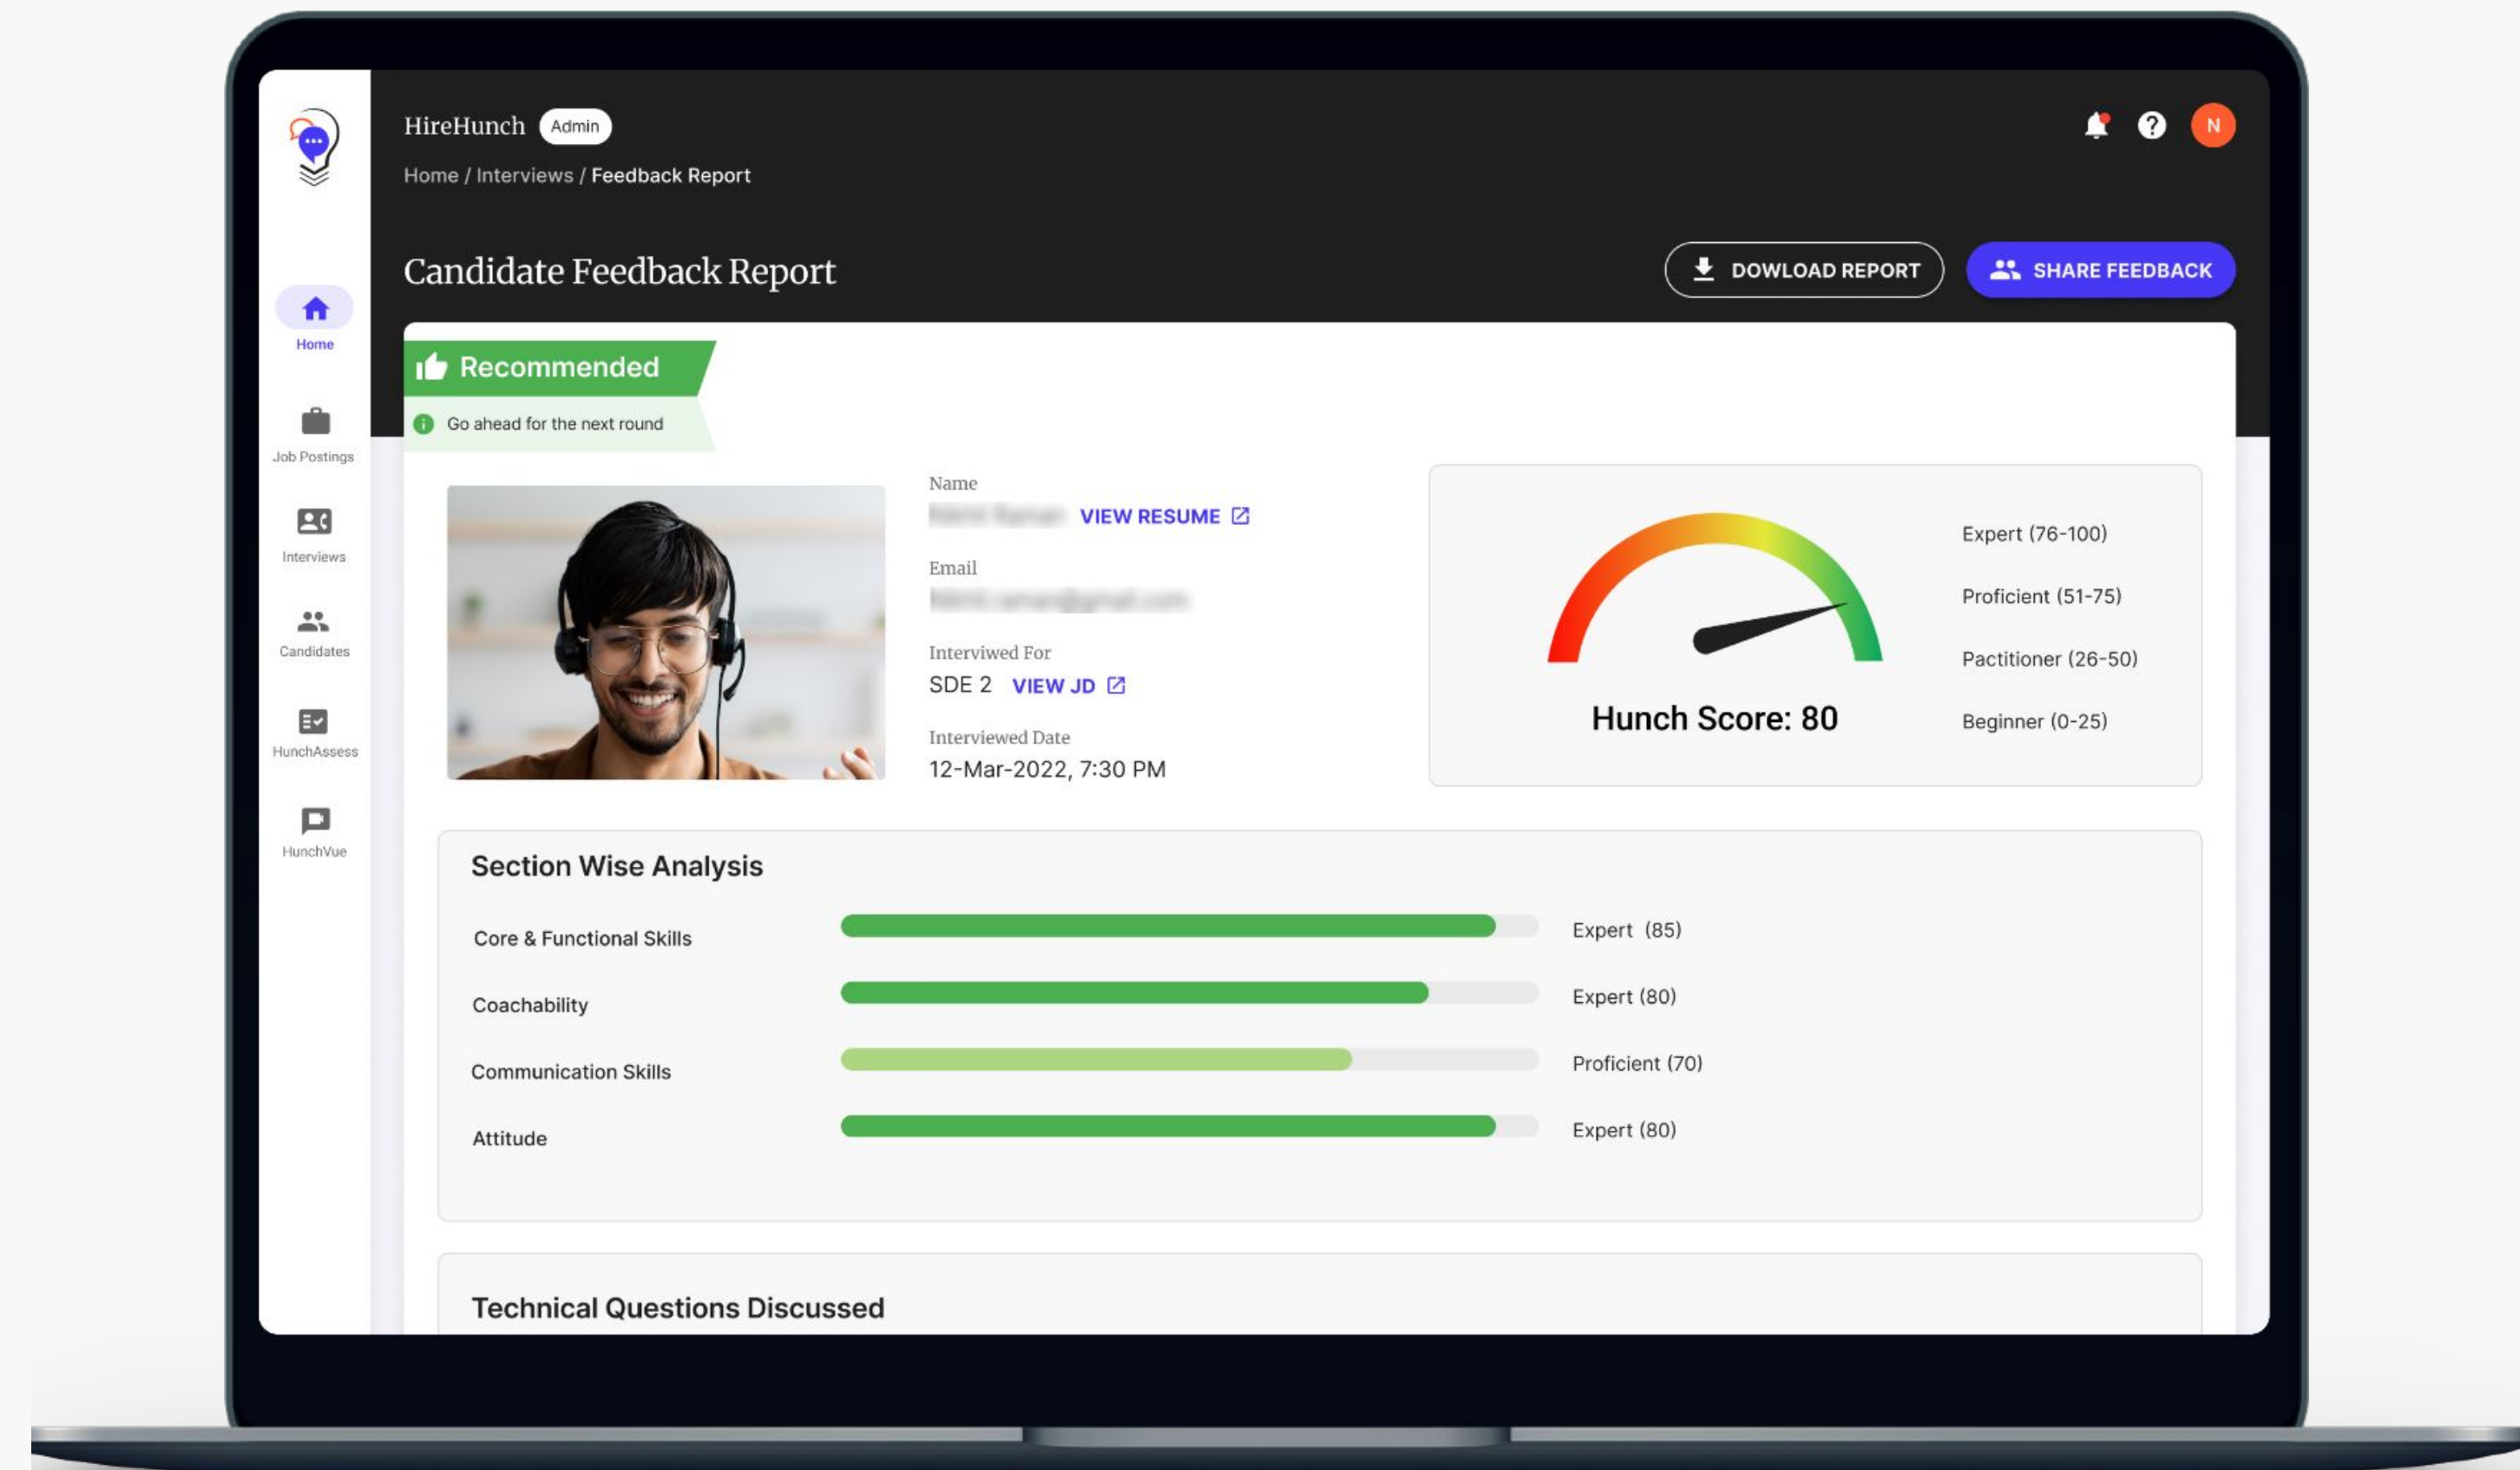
HireHunch Admin

N

Home / Interviews / Feedback Report

Candidate Feedback Report

DOWLOAD REPORT

SHARE FEEDBACK

Home

Job Postings

Interviews

Candidates

HunchAssess

HunchVue

Recommended

Go ahead for the next round

Name

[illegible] VIEW RESUME

Email

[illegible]

Interviwed For

SDE 2 VIEW JD

Interviewed Date

12-Mar-2022, 7:30 PM

Hunch Score: 80

Expert (76-100)

Proficient (51-75)

Pactitioner (26-50)

Beginner (0-25)

Section Wise Analysis

| | |
|---|---|
| Core & Functional Skills | Expert (85) |
| Coachability | Expert (80) |
| Communication Skills | Proficient (70) |
| Attitude | Expert (80) |

Technical Questions Discussed